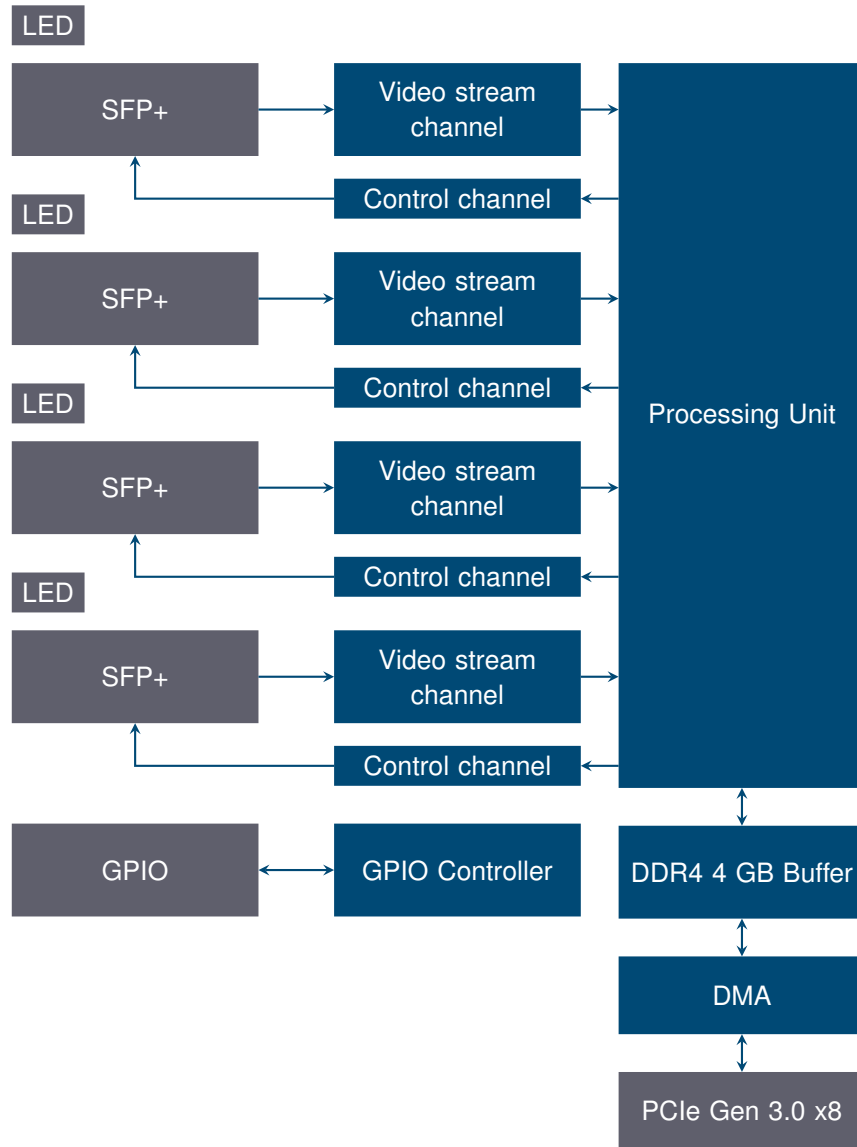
LED

SFP+

Video stream channel

Control channel

LED

SFP+

Video stream channel

Control channel

LED

SFP+

Video stream channel

Control channel

LED

SFP+

Video stream channel

Control channel

Processing Unit

GPIO

GPIO Controller

DDR4 4 GB Buffer

DMA

PCIe Gen 3.0 x8